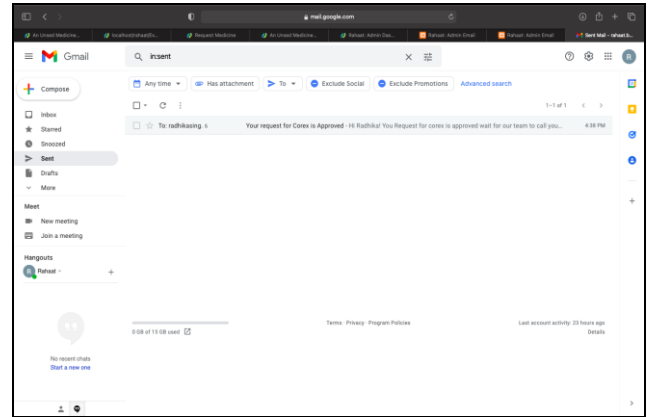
mail.google.com

An Unused Medicine... | localhost/rahaat/En... | Request Medicine | An Unused Medicine... | Rahaat: Admin Das... | Rahaat: Admin Email | Rahaat: Admin Email | Sent Mail - rahaat.b...

Gmail

in:sent

Any time | Has attachment | To | Exclude Social | Exclude Promotions | Advanced search

1–1 of 1

Compose

Inbox
Starred
Snoozed
Sent
Drafts
More

Meet
New meeting
Join a meeting

Hangouts
Rahaat

No recent chats
Start a new one

To: radhikasing. 6 | Your request for Corex is Approved - Hi Radhika! You Request for corex is approved wait for our team to call you... | 4:38 PM

0 GB of 15 GB used

Terms · Privacy · Program Policies

Last account activity: 23 hours ago
Details